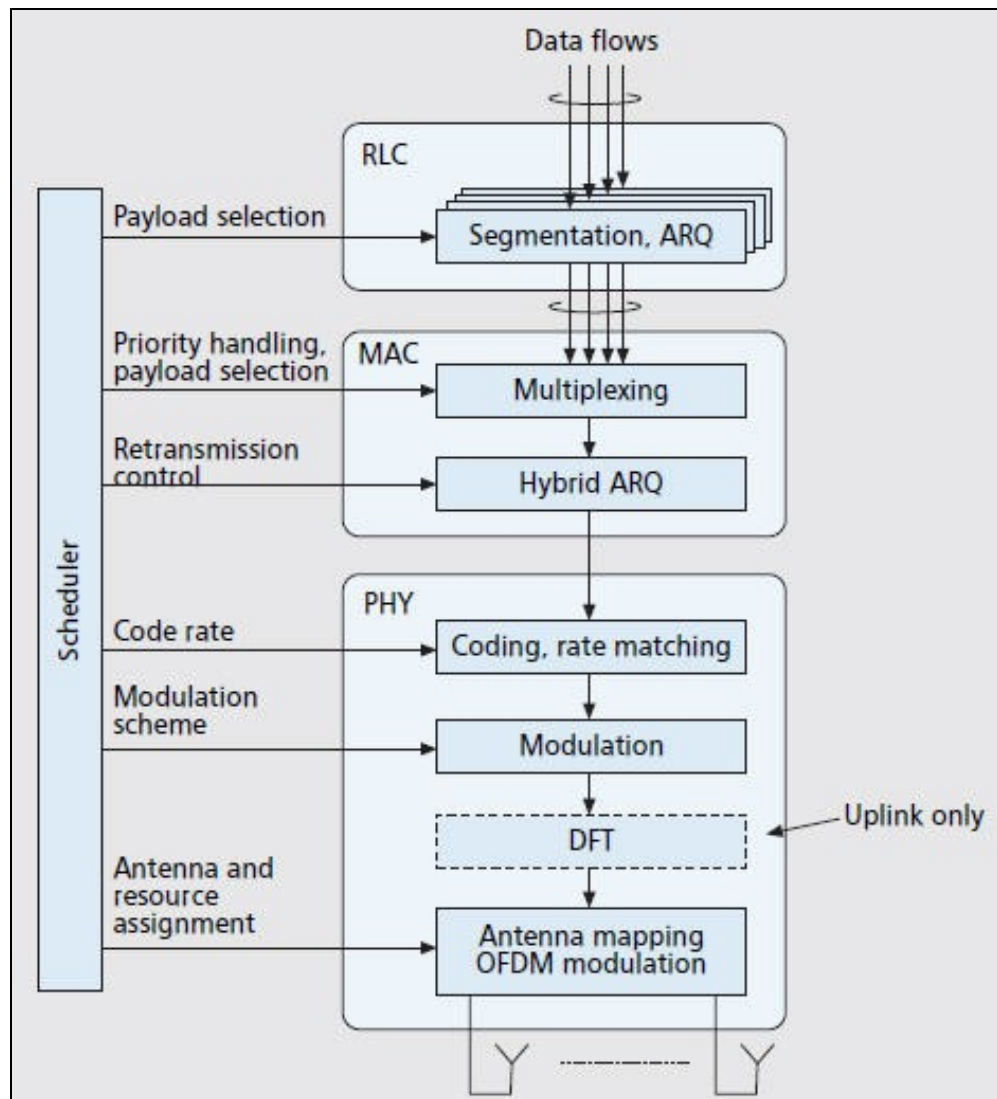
Data flows

RLC

Scheduler

Payload selection

Segmentation, ARQ

Priority handling, payload selection

MAC

Multiplexing

Retransmission control

Hybrid ARQ

PHY

Code rate

Coding, rate matching

Modulation scheme

Modulation

DFT

Uplink only

Antenna and resource assignment

Antenna mapping OFDM modulation